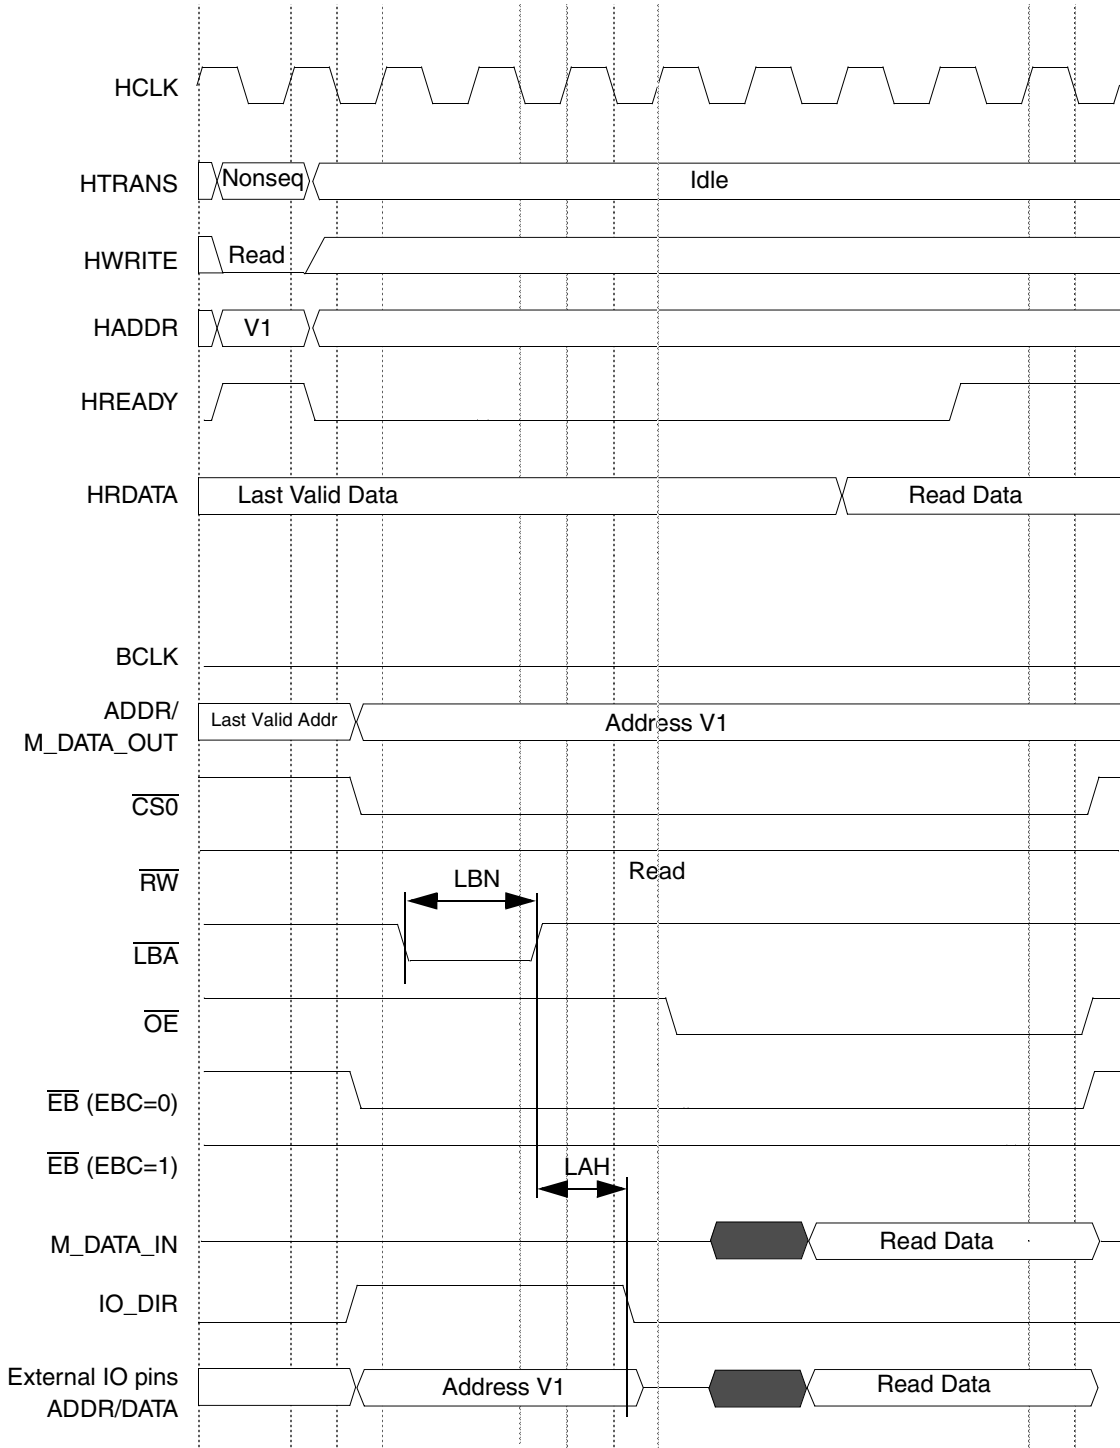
HCLK

HTRANS Nonseq Idle

HWRITE Read

HADDR V1

HREADY

HRDATA Last Valid Data Read Data

BCLK

ADDR/ M_DATA_OUT Last Valid Addr Address V1

$\overline{CS0}$

$\overline{RW}$ Read

LBN

$\overline{LBA}$

$\overline{OE}$

$\overline{EB}$ (EBC=0)

$\overline{EB}$ (EBC=1)

LAH

M_DATA_IN Read Data

IO_DIR

External IO pins ADDR/DATA Address V1 Read Data